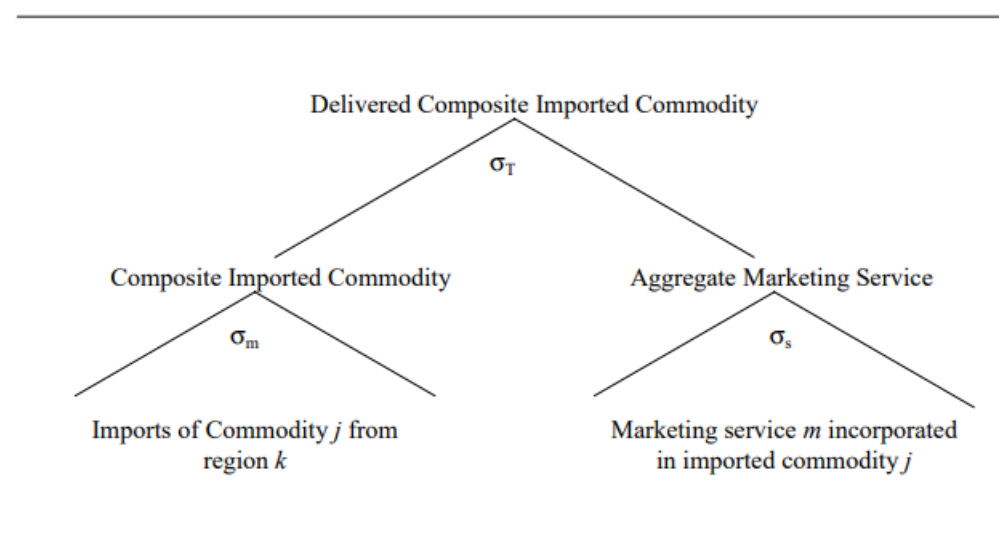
Delivered Composite Imported Commodity

$\sigma_T$

Composite Imported Commodity

Aggregate Marketing Service

$\sigma_m$

$\sigma_s$

Imports of Commodity *j* from region *k*

Marketing service *m* incorporated in imported commodity *j*